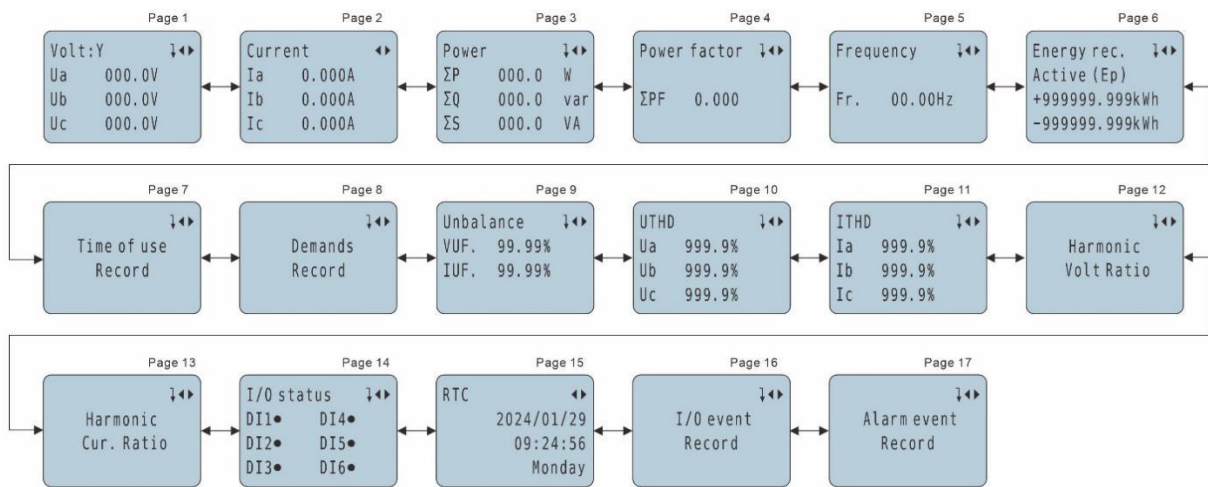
Page 1
Volt:Y
Ua 000.0V
Ub 000.0V
Uc 000.0V

Page 2
Current
Ia 0.000A
Ib 0.000A
Ic 0.000A

Page 3
Power
ΣP 000.0 W
ΣQ 000.0 var
ΣS 000.0 VA

Page 4
Power factor
ΣPF 0.000

Page 5
Frequency
Fr. 00.00Hz

Page 6
Energy rec.
Active (Ep)
+999999.999kWh
-999999.999kWh

Page 7
Time of use
Record

Page 8
Demands
Record

Page 9
Unbalance
VUF. 99.99%
IUF. 99.99%

Page 10
UTHD
Ua 999.9%
Ub 999.9%
Uc 999.9%

Page 11
ITHD
Ia 999.9%
Ib 999.9%
Ic 999.9%

Page 12
Harmonic
Volt Ratio

Page 13
Harmonic
Cur. Ratio

Page 14
I/O status
DI1● DI4●
DI2● DI5●
DI3● DI6●

Page 15
RTC
2024/01/29
09:24:56
Monday

Page 16
I/O event
Record

Page 17
Alarm event
Record